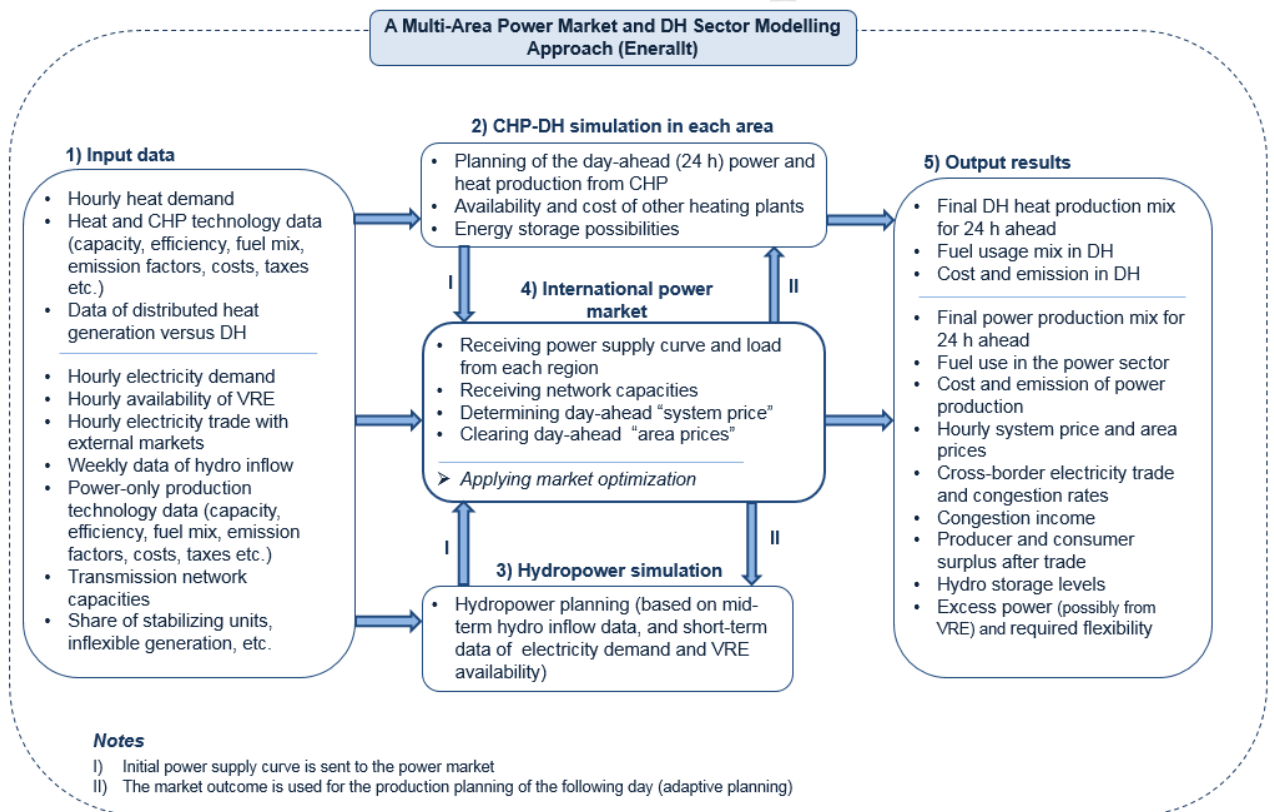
A Multi-Area Power Market and DH Sector Modelling Approach (EnerallT)

1) Input data

• Hourly heat demand
• Heat and CHP technology data (capacity, efficiency, fuel mix, emission factors, costs, taxes etc.)
• Data of distributed heat generation versus DH

• Hourly electricity demand
• Hourly availability of VRE
• Hourly electricity trade with external markets
• Weekly data of hydro inflow
• Power-only production technology data (capacity, efficiency, fuel mix, emission factors, costs, taxes etc.)
• Transmission network capacities
• Share of stabilizing units, inflexible generation, etc.

2) CHP-DH simulation in each area

• Planning of the day-ahead (24 h) power and heat production from CHP
• Availability and cost of other heating plants
• Energy storage possibilities

I

II

4) International power market

• Receiving power supply curve and load from each region
• Receiving network capacities
• Determining day-ahead "system price"
• Clearing day-ahead "area prices"

➢ Applying market optimization

I

II

3) Hydropower simulation

• Hydropower planning (based on mid-term hydro inflow data, and short-term data of electricity demand and VRE availability)

5) Output results

• Final DH heat production mix for 24 h ahead
• Fuel usage mix in DH
• Cost and emission in DH

• Final power production mix for 24 h ahead
• Fuel use in the power sector
• Cost and emission of power production
• Hourly system price and area prices
• Cross-border electricity trade and congestion rates
• Congestion income
• Producer and consumer surplus after trade
• Hydro storage levels
• Excess power (possibly from VRE) and required flexibility

Notes
I) Initial power supply curve is sent to the power market
II) The market outcome is used for the production planning of the following day (adaptive planning)